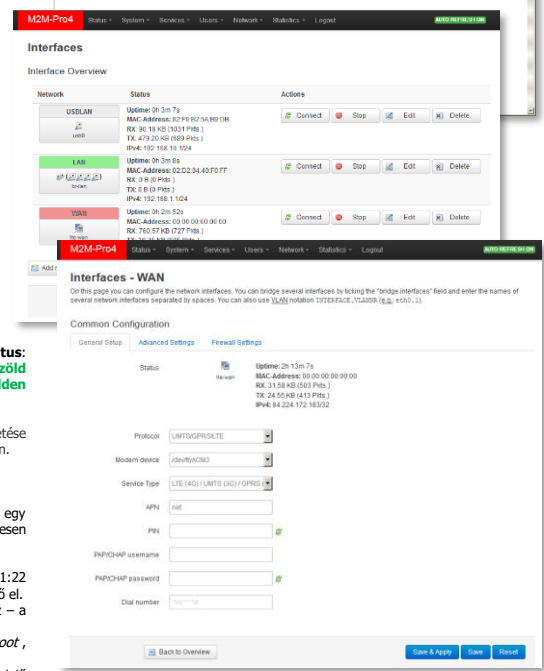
M2M-Pro4 Status System Services Users Network Statistics Logout AUTO REFRESH ON

Interfaces

Interface Overview

| Network | Status | Actions |
|---|---|---|
| USBLAN usb0 | Uptime: 0h 3m 7s MAC-Address: 82:F9:B2:5A:B9:DB RX: 90.18 KB (1031 Pkts.) TX: 479.20 KB (889 Pkts.) IPv4: 192.168.10.1/24 | Connect Stop Edit Delete |
| LAN br-lan | Uptime: 0h 3m 8s MAC-Address: 02:D2:94:43:F0:FF RX: 0 B (0 Pkts.) TX: 0 B (3 Pkts.) IPv4: 192.168.1.1/24 | Connect Stop Edit Delete |
| WAN | Uptime: 0h 2m 52s MAC-Address: 00:00:00:00:00:00 RX: 760.57 KB (727 Pkts.) | Connect Stop Edit Delete |

Add n

tus:
zöld
iden

etése
n.

egy
esen

1:22
ő el.
– a
oot ,

M2M-Pro4 Status System Services Users Network Statistics Logout AUTO REFRESH ON

Interfaces - WAN

On this page you can configure the network interfaces. You can bridge several interfaces by ticking the "bridge interfaces" field and enter the names of several network interfaces separated by spaces. You can also use VLAN notation INTERFACE.VLANNR (e.g.: eth0.1).

Common Configuration

General Setup Advanced Settings Firewall Settings

Status 3g-wan Uptime: 2h 13m 7s MAC-Address: 00:00:00:00:00:00 RX: 31.58 KB (503 Pkts.) TX: 24.55 KB (413 Pkts.) IPv4: 84.224.172.183/32

Protocol UMTS/GPRS/LTE

Modem device /dev/ttyACM3

Service Type LTE (4G) / UMTS (3G) / GPRS

APN net

PIN

PAP/CHAP username

PAP/CHAP password

Dial number *99***1#

Back to Overview Save & Apply Save Reset